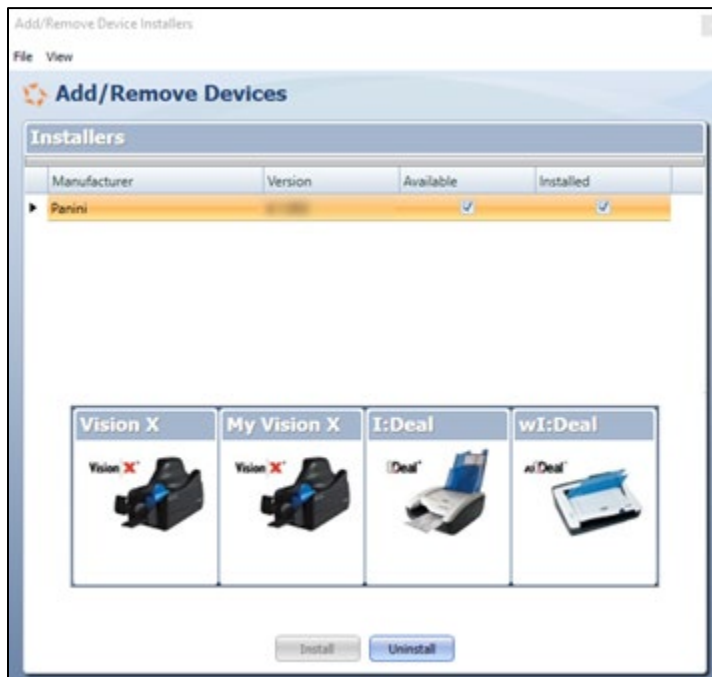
Add/Remove Device Installers

File View

Add/Remove Devices

Installers

| | Manufacturer | Version | Available | Installed |
|---|---|---|---|---|
| ▶ | Panini | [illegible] | ✓ | ✓ |

Vision X
Vision X

My Vision X
Vision X

I:Deal
I:Deal

wI:Deal
wI:Deal

Install Uninstall